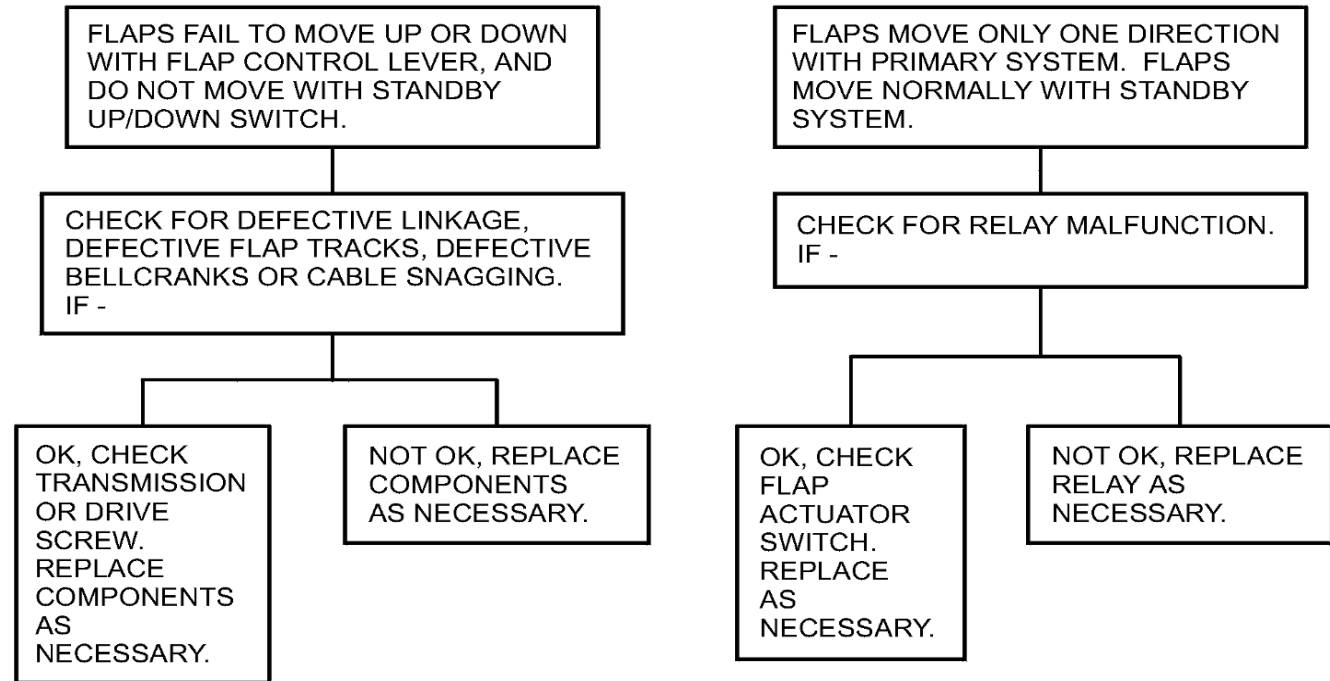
FLAPS FAIL TO MOVE UP OR DOWN WITH FLAP CONTROL LEVER, AND DO NOT MOVE WITH STANDBY UP/DOWN SWITCH.

CHECK FOR DEFECTIVE LINKAGE, DEFECTIVE FLAP TRACKS, DEFECTIVE BELLCRANKS OR CABLE SNAGGING. IF -

OK, CHECK TRANSMISSION OR DRIVE SCREW. REPLACE COMPONENTS AS NECESSARY.

NOT OK, REPLACE COMPONENTS AS NECESSARY.

FLAPS MOVE ONLY ONE DIRECTION WITH PRIMARY SYSTEM. FLAPS MOVE NORMALLY WITH STANDBY SYSTEM.

CHECK FOR RELAY MALFUNCTION. IF -

OK, CHECK FLAP ACTUATOR SWITCH. REPLACE AS NECESSARY.

NOT OK, REPLACE RELAY AS NECESSARY.